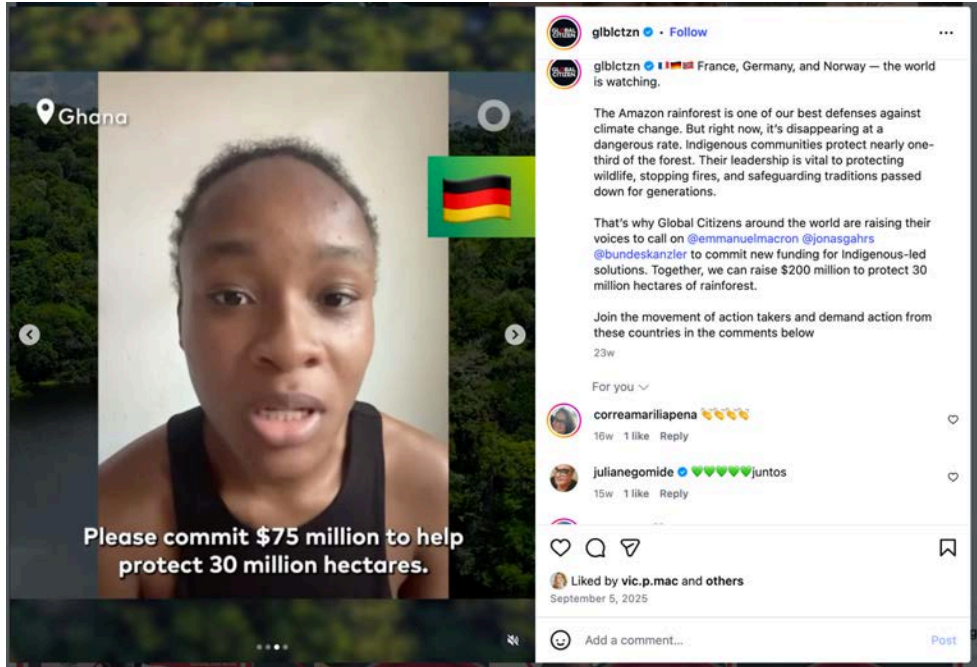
Ghana

Please commit $75 million to help protect 30 million hectares.

glblctzn · Follow

glblctzn 🇫🇷🇩🇪🇳🇴 France, Germany, and Norway — the world is watching.

The Amazon rainforest is one of our best defenses against climate change. But right now, it's disappearing at a dangerous rate. Indigenous communities protect nearly one-third of the forest. Their leadership is vital to protecting wildlife, stopping fires, and safeguarding traditions passed down for generations.

That's why Global Citizens around the world are raising their voices to call on @emmanuelmacron @jonasgahrs @bundeskanzler to commit new funding for Indigenous-led solutions. Together, we can raise $200 million to protect 30 million hectares of rainforest.

Join the movement of action takers and demand action from these countries in the comments below

23w

For you

correamariliapena 👏👏👏👏
16w 1 like Reply

julianegomide 💚💚💚💚💚juntos
15w 1 like Reply

Liked by vic.p.mac and others
September 5, 2025

Add a comment...
Post